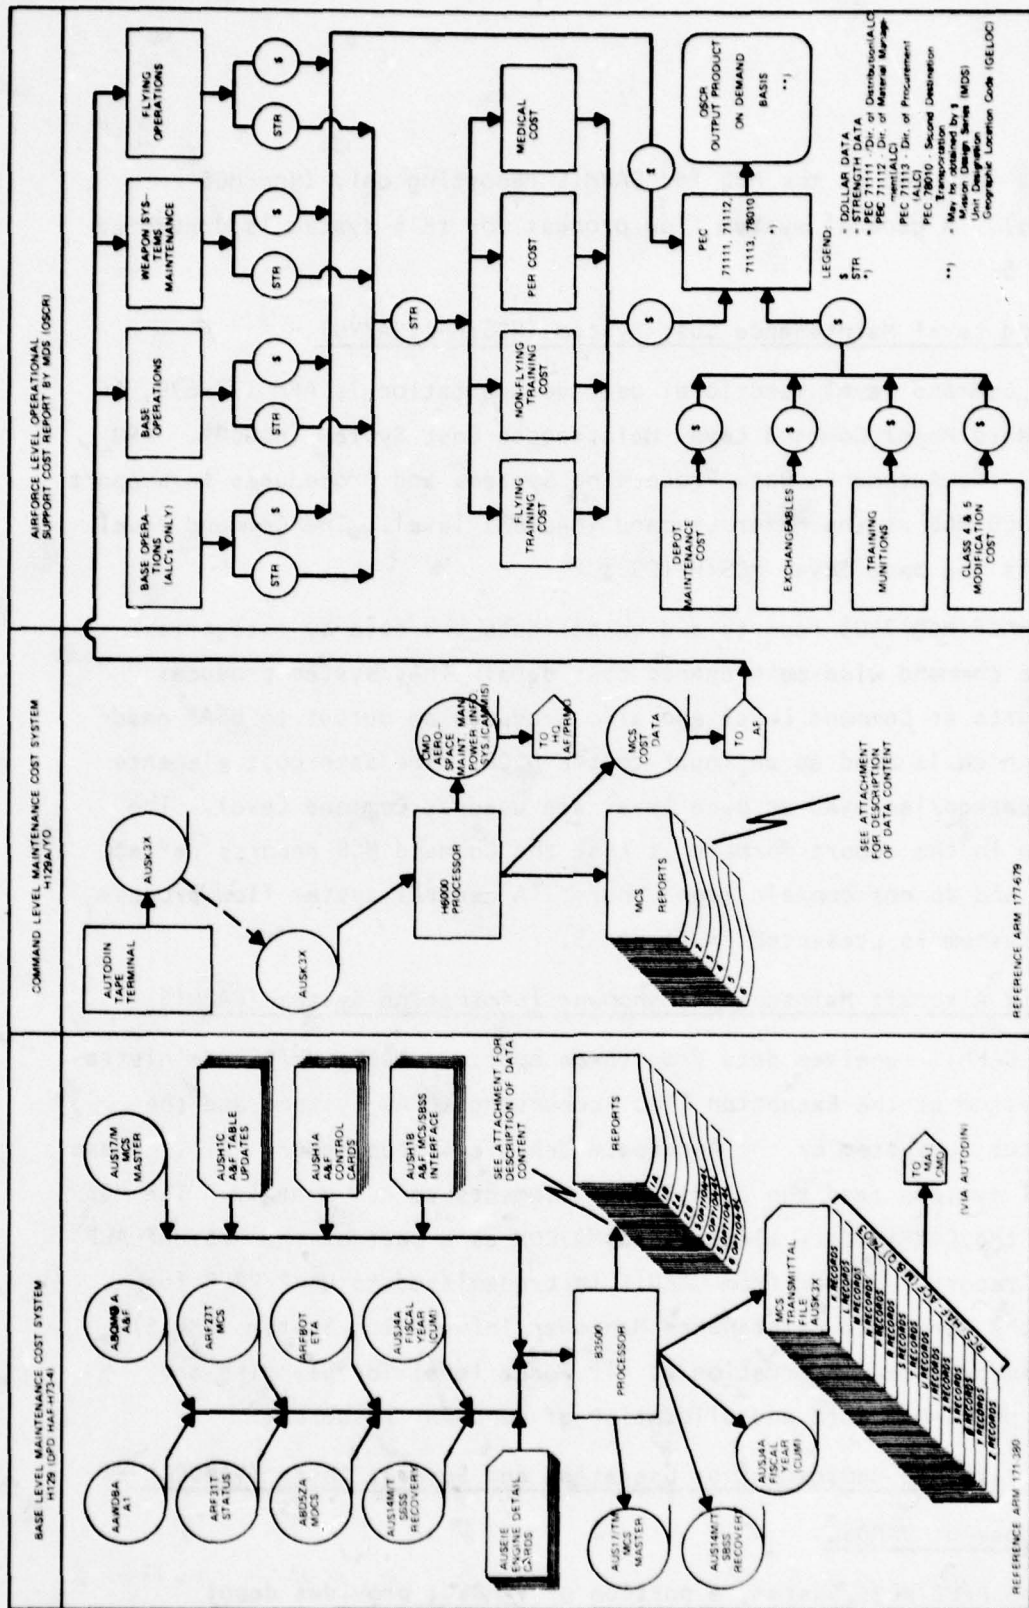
BASE LEVEL MAINTENANCE COST SYSTEM H129 (DPD HAF-H734)

AAWDBA A1

ABDMBA A&F

AUS17M MCS MASTER

APF31T STATUS

APF27T MCS

AUSH1C A&F TABLE UPDATES

ABDSZA MDCS

APFBOT ETA

AUSH1A A&F CONTROL CARDS

AUS14MIT SBSS RECOVERY

AUS14A FISCAL YEAR (CUM)

AUSH1B A&F MCS/SBSS INTERFACE

AUSERE ENGINE DETAIL CARDS

SEE ATTACHMENT FOR DESCRIPTION OF DATA CONTENT

REPORTS

B3500 PROCESSOR

AUS17M MCS MASTER

AUS14MT SBSS RECOVERY

AUS14A FISCAL YEAR (CUM)

MCS TRANSMITTAL FILE AUSK3X

TO MAJ CMD (VIA AUTODIN)

REFERENCE APM 171-380

COMMAND LEVEL MAINTENANCE COST SYSTEM H129A/YO

AUTODIN TAPE TERMINAL

AUSK3X

AUSK3X

H6000 PROCESSOR

CMD AERO-SPACE MAINT MAN POWER INFO SYS (CAMMIS)

TO HQ AF/PRMS

MCS COST DATA

TO AS

MCS REPORTS

SEE ATTACHMENT FOR DESCRIPTION OF DATA CONTENT

REFERENCE APM 177-679

AIRFORCE LEVEL OPERATIONAL SUPPORT COST REPORT BY MDS (OSCR)

BASE OPERA-TIONS (ALCs ONLY)

BASE OPERATIONS

WEAPON SYS-TEMS MAINTENANCE

FLYING OPERATIONS

STR

$

STR

$

STR

$

STR

$

STR

FLYING TRAINING COST

NON-FLYING TRAINING COST

PER COST

MEDICAL COST

$

$

PEC 71111, 71112, 71113, 78010

OSCR OUTPUT PRODUCT ON DEMAND BASIS **)

DEPOT MAINTENANCE COST

EXCHANGEABLES

TRAINING MUNITIONS

CLASS 4 & 5 MODIFICATION COST

$

$

$

$

$

LEGEND:
$ - DOLLAR DATA
STR - STRENGTH DATA
*) - PEC 71111 - Dir. of Distribution(ALC)
PEC 71112 - Dir. of Material Management(ALC)
PEC 71113 - Dir. of Procurement (ALC)
PEC 78010 - Second Destination Transportation
**) - Mission Design Series (MDS)
Unit Designation
Geographic Location Code (GELOC)